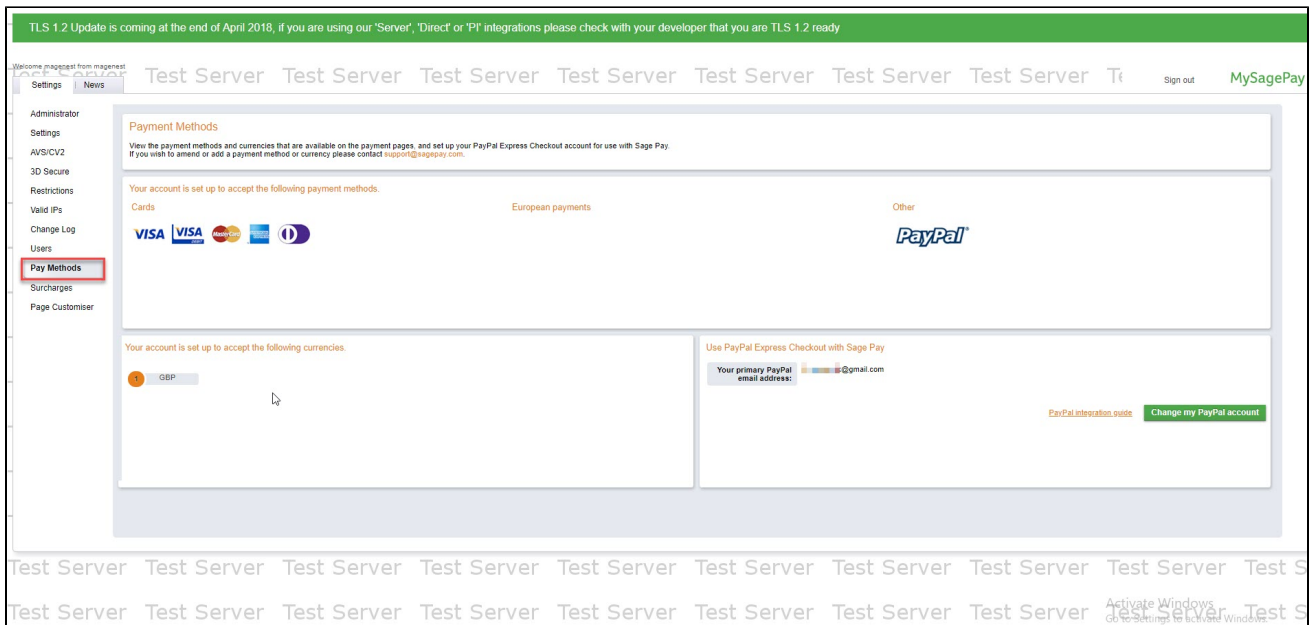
TLS 1.2 Update is coming at the end of April 2018, if you are using our 'Server', 'Direct' or 'PI' integrations please check with your developer that you are TLS 1.2 ready

Welcome magenest from magenest

Test Server Test Server Test Server Test Server Test Server Test Server Test Server Test Server Te

Settings News

Sign out

MySagePay

Administrator
Settings
AVS/CV2
3D Secure
Restrictions
Valid IPs
Change Log
Users
Pay Methods
Surcharges
Page Customiser

Payment Methods

View the payment methods and currencies that are available on the payment pages, and set up your PayPal Express Checkout account for use with Sage Pay.
If you wish to amend or add a payment method or currency please contact support@sagepay.com.

Your account is set up to accept the following payment methods.

Cards

VISA VISA

European payments

Other

PayPal

Your account is set up to accept the following currencies.

1 GBP

Use PayPal Express Checkout with Sage Pay

Your primary PayPal email address: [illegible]@gmail.com

PayPal integration guide

Change my PayPal account

Test Server Test Server Test Server Test Server Test Server Test Server Test Server Test Server Test Server Test S

Test Server Test Server Test Server Test Server Test Server Test Server Test Server Test Server Test Server Test S

Activate Windows
Go to Settings to activate Windows.